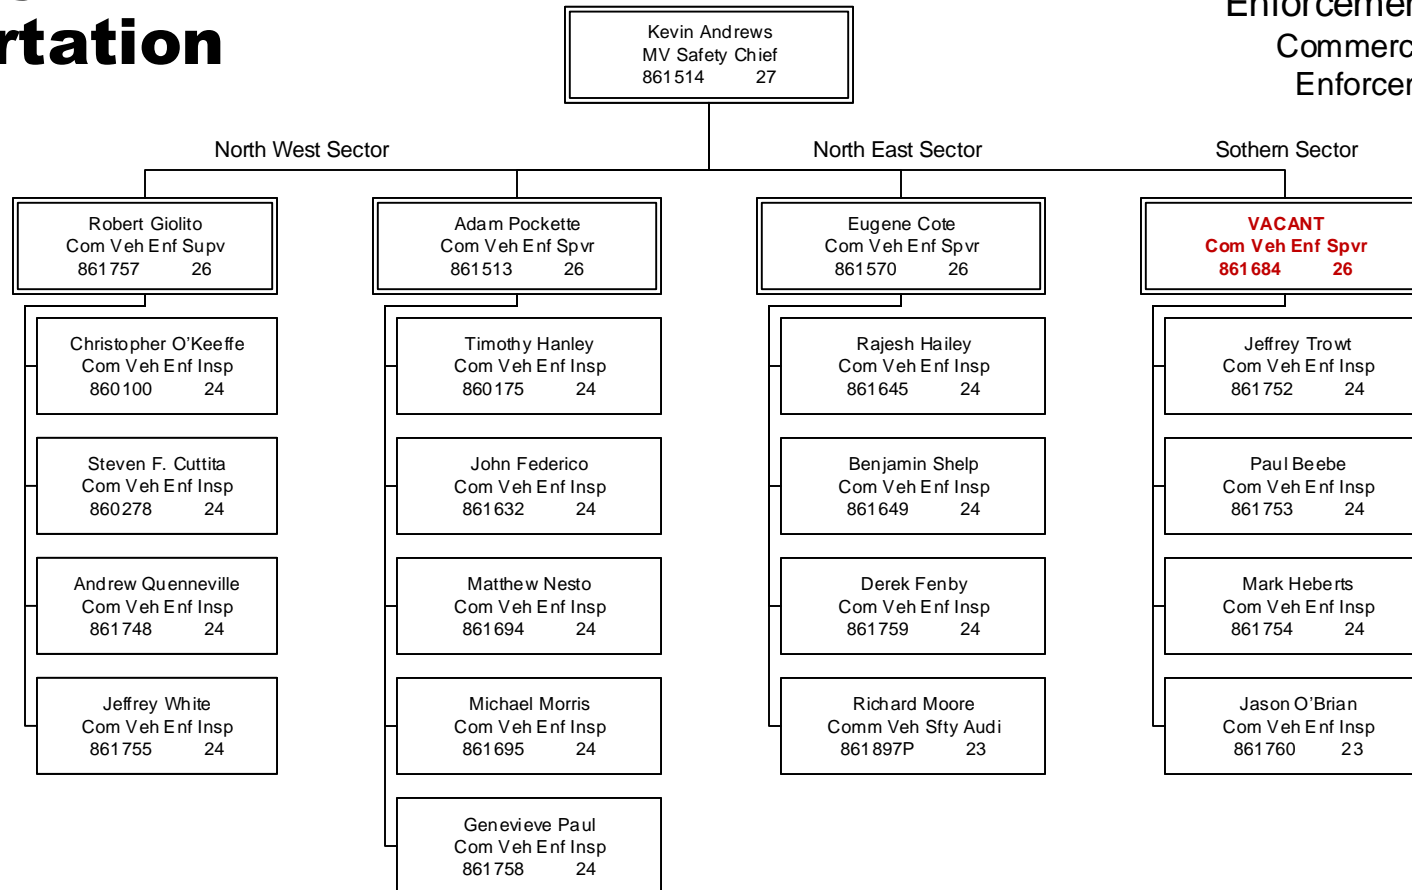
rtation

Kevin Andrews
MV Safety Chief
861514 27

Enforcemen
Commerc
Enforcer

North West Sector

North East Sector

Sothern Sector

Robert Giolito
Com Veh Enf Supv
861757 26

Christopher O'Keeffe
Com Veh Enf Insp
860100 24

Steven F. Cuttita
Com Veh Enf Insp
860278 24

Andrew Quenneville
Com Veh Enf Insp
861748 24

Jeffrey White
Com Veh Enf Insp
861755 24

Adam Pockette
Com Veh Enf Spvr
861513 26

Timothy Hanley
Com Veh Enf Insp
860175 24

John Federico
Com Veh Enf Insp
861632 24

Matthew Nesto
Com Veh Enf Insp
861694 24

Michael Morris
Com Veh Enf Insp
861695 24

Genevieve Paul
Com Veh Enf Insp
861758 24

Eugene Cote
Com Veh Enf Spvr
861570 26

Rajesh Hailey
Com Veh Enf Insp
861645 24

Benjamin Shelp
Com Veh Enf Insp
861649 24

Derek Fenby
Com Veh Enf Insp
861759 24

Richard Moore
Comm Veh Sfty Audi
861897P 23

VACANT
Com Veh Enf Spvr
861684 26

Jeffrey Trowt
Com Veh Enf Insp
861752 24

Paul Beebe
Com Veh Enf Insp
861753 24

Mark Heberts
Com Veh Enf Insp
861754 24

Jason O'Brian
Com Veh Enf Insp
861760 23